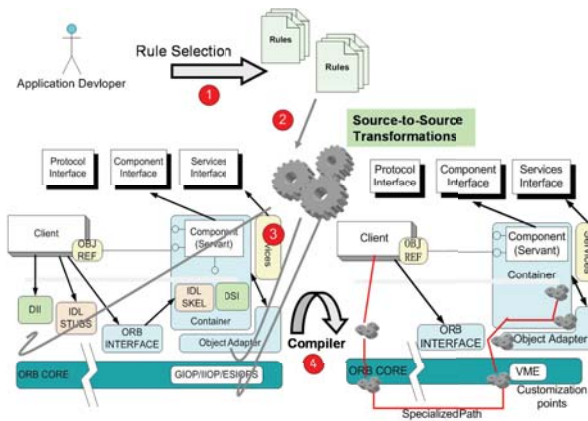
Application Devloper

Rule Selection

1

Rules

Rules

Rules

2

Source-to-Source Transformations

Protocol Interface

Component Interface

Services Interface

Client

OBJ REF

Component (Servant)

3

vices

Container

DII

IDL STUBS

ORB INTERFACE

IDL SKEL

DSI

Object Adapter

ORB CORE

GIOP/IIOP/ESIOPS

Compiler

4

Protocol Interface

Component Interface

Services Interface

Client

OBJ REF

Component (Servant)

Container

ORB INTERFACE

Object Adapter

ORB CORE

VME

Customization points

SpecializedPath